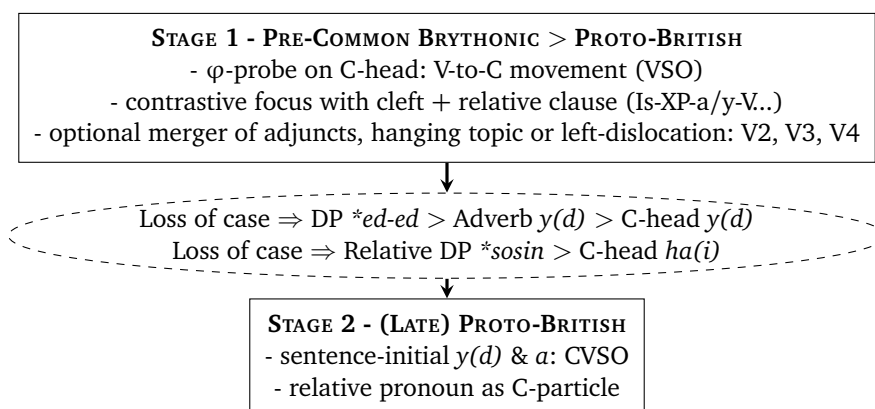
STAGE 1 - PRE-COMMON BRYTHONIC > PROTO-BRITISH
- φ-probe on C-head: V-to-C movement (VSO)
- contrastive focus with cleft + relative clause (Is-XP-a/y-V...)
- optional merger of adjuncts, hanging topic or left-dislocation: V2, V3, V4

Loss of case ⇒ DP *ed-ed > Adverb y(d) > C-head y(d)
Loss of case ⇒ Relative DP *sosin > C-head ha(i)

STAGE 2 - (LATE) PROTO-BRITISH
- sentence-initial y(d) & a: CVSO
- relative pronoun as C-particle